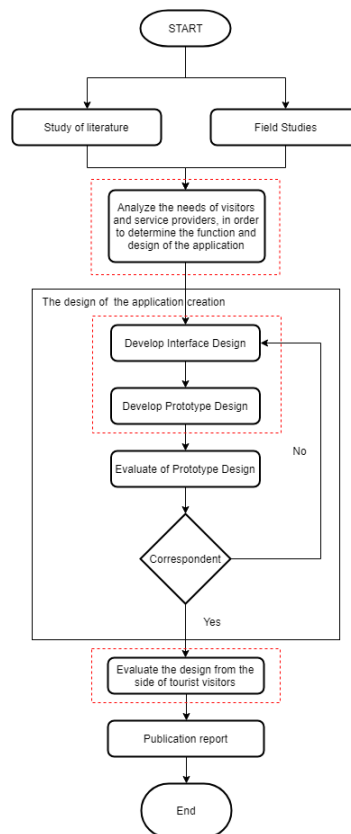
START

Study of literature

Field Studies

Analyze the needs of visitors and service providers, in order to determine the function and design of the application

The design of the application creation

Develop Interface Design

Develop Prototype Design

Evaluate of Prototype Design

No

Correspondent

Yes

Evaluate the design from the side of tourist visitors

Publication report

End